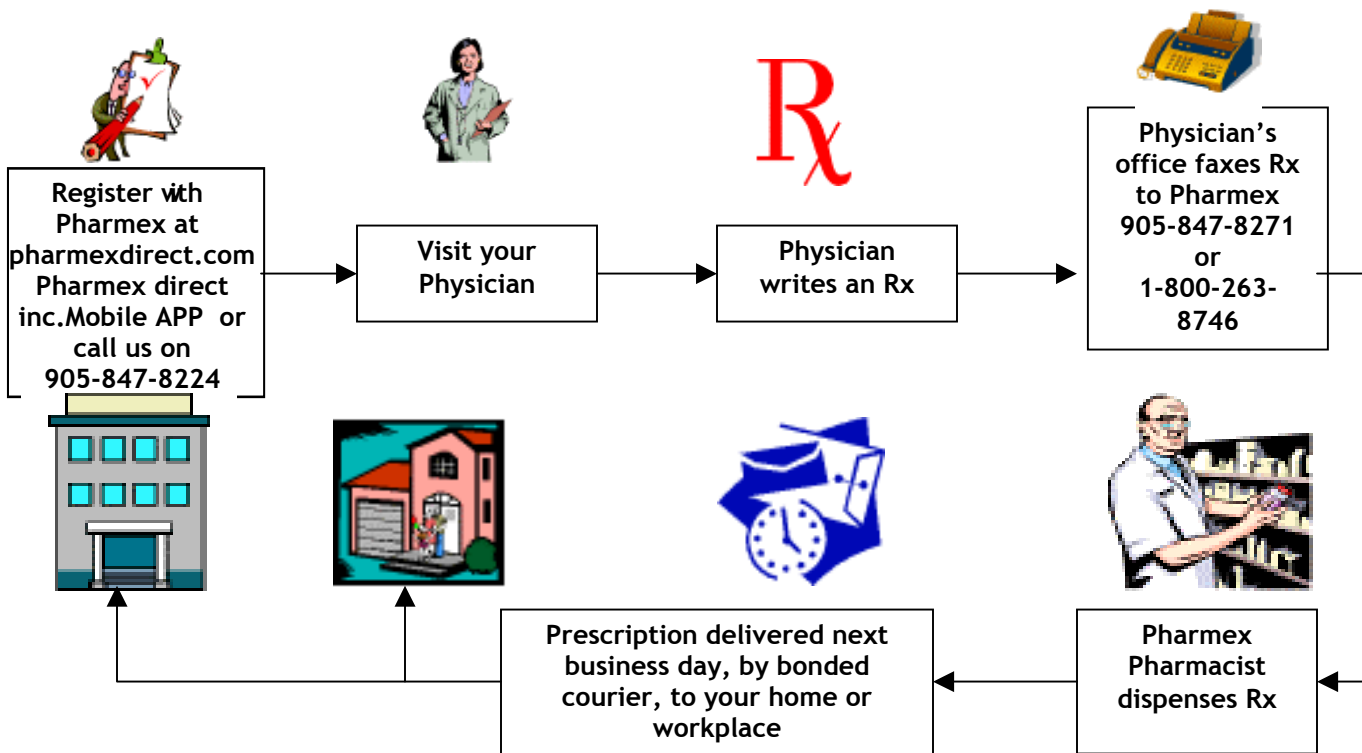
Register with Pharmex at pharmexdirect.com Pharmex direct inc.Mobile APP or call us on 905-847-8224

Visit your Physician

Rx

Physician writes an Rx

Physician's office faxes Rx to Pharmex 905-847-8271 or 1-800-263-8746

Pharmex Pharmacist dispenses Rx

Prescription delivered next business day, by bonded courier, to your home or workplace